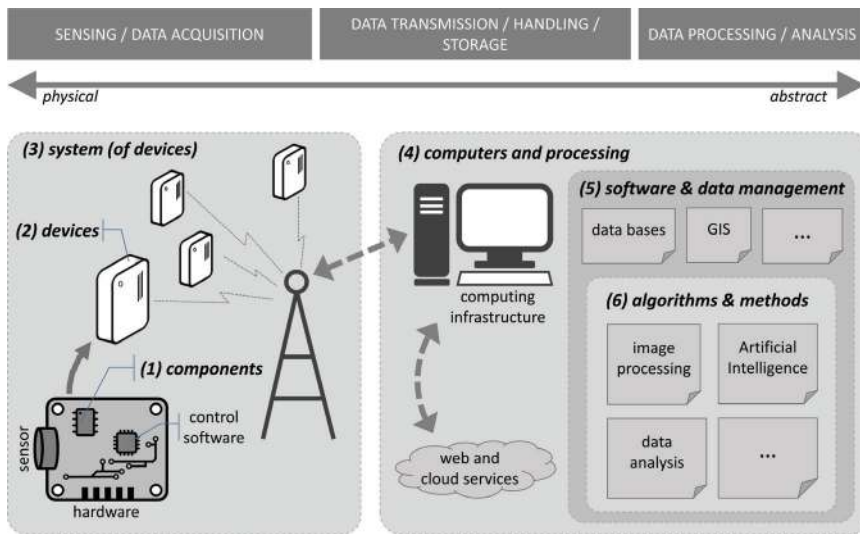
SENSING / DATA ACQUISITION

DATA TRANSMISSION / HANDLING / STORAGE

DATA PROCESSING / ANALYSIS

physical

abstract

(3) system (of devices)

(2) devices

(1) components

sensor

control software

hardware

(4) computers and processing

computing infrastructure

web and cloud services

(5) software & data management

data bases

GIS

...

(6) algorithms & methods

image processing

Artificial Intelligence

data analysis

...